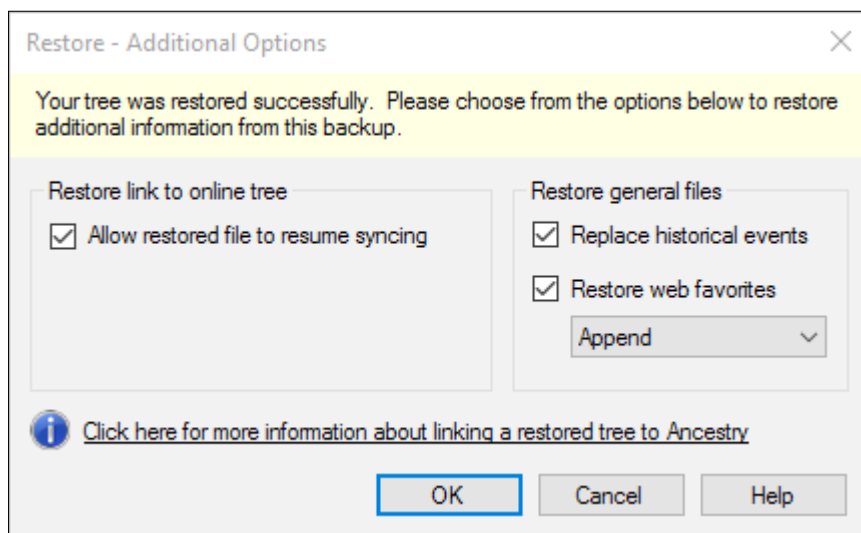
Restore - Additional Options

Your tree was restored successfully. Please choose from the options below to restore additional information from this backup.

Restore link to online tree

Allow restored file to resume syncing

Restore general files

Replace historical events

Restore web favorites

Append

Click here for more information about linking a restored tree to Ancestry

OK

Cancel

Help